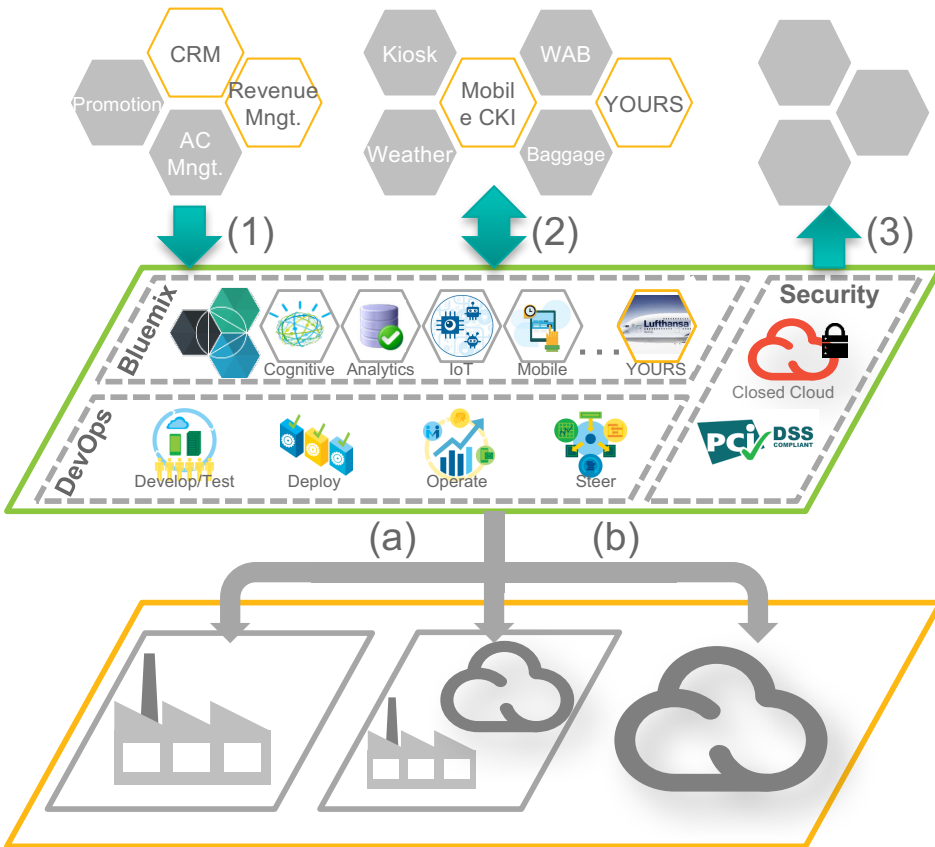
CRM
Promotion
Revenue Mngt.
AC Mngt.

Kiosk
WAB
Mobil e CKI
YOURS
Weather
Baggage

(1)
(2)
(3)

Bluemix
Cognitive
Analytics
IoT
Mobile
. . .
Lufthansa
YOURS

Security
Closed Cloud
PCI DSS COMPLIANT

DevOps
Develop/Test
Deploy
Operate
Steer

(a)
(b)